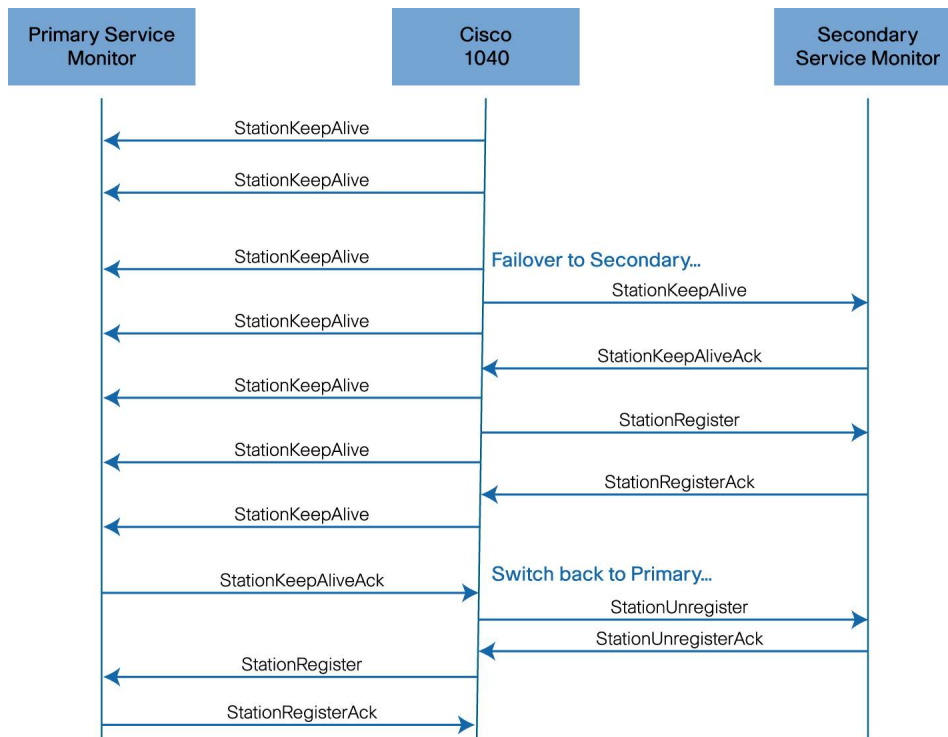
Primary Service Monitor

Cisco 1040

Secondary Service Monitor

StationKeepAlive

StationKeepAlive

StationKeepAlive

Failover to Secondary...

StationKeepAlive

StationKeepAlive

StationKeepAliveAck

StationKeepAlive

StationRegister

StationKeepAlive

StationRegisterAck

StationKeepAlive

StationKeepAliveAck

Switch back to Primary...

StationUnregister

StationUnregisterAck

StationRegister

StationRegisterAck